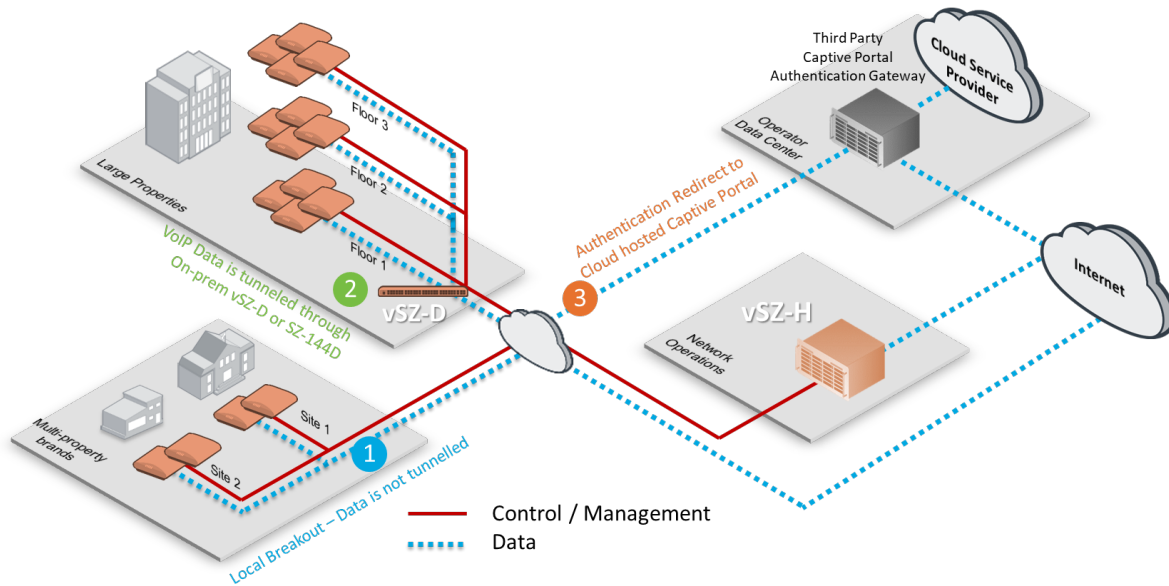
Third Party
Captive Portal
Authentication Gateway

Cloud Service Provider

Operator Data Center

Floor 3

Floor 2

Floor 1

Large Properties

Authentication Redirect to Cloud hosted Captive Portal

VoIP Data is tunneled through On-prem vSZ-D or SZ-144D

2

vSZ-D

3

Internet

vSZ-H

Network Operations

Multi-property brands

Site 1

Site 2

1

Control / Management

Data

Local Breakout – Data is not tunnelled